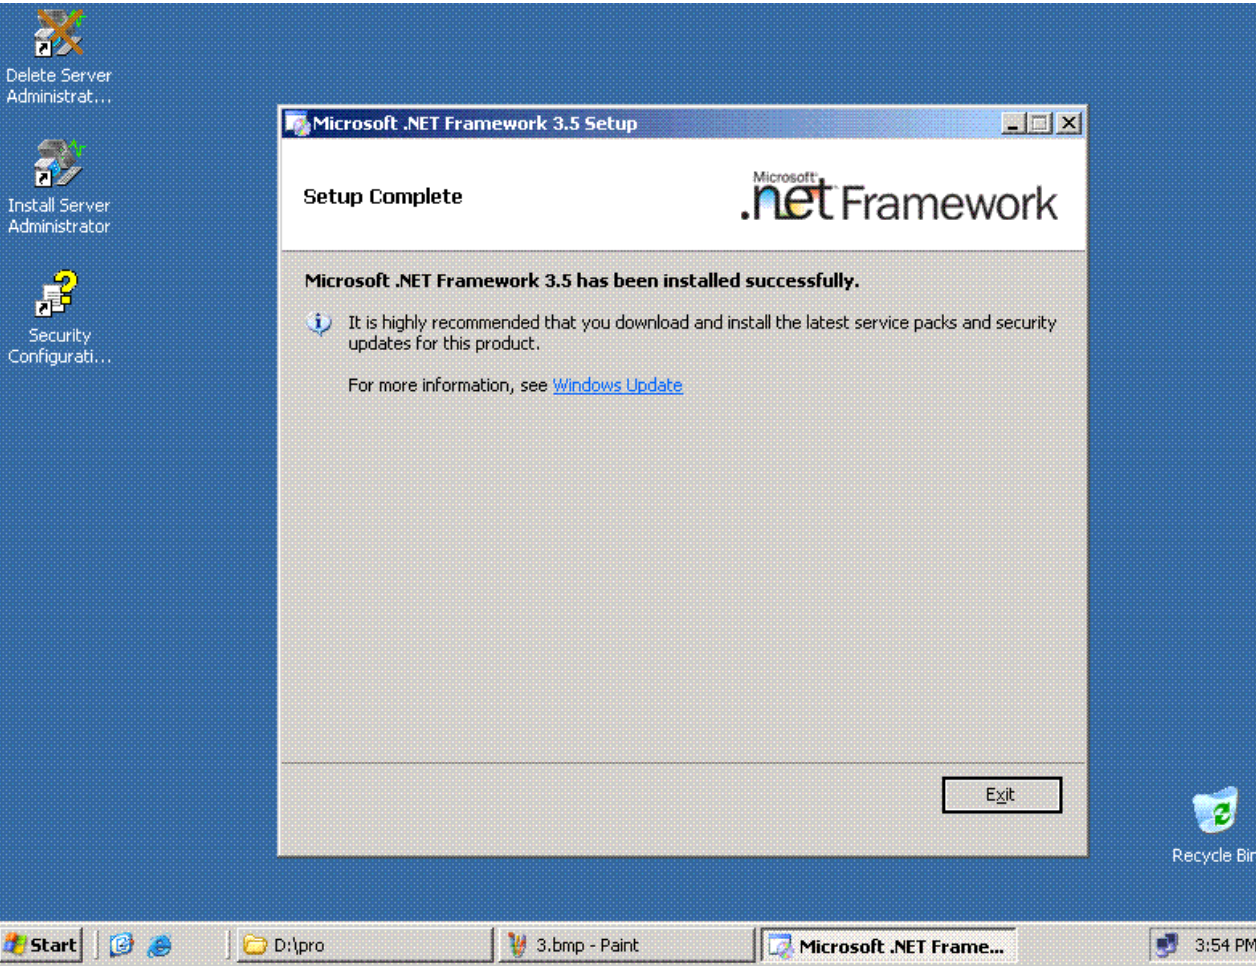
Delete Server Administrat...

Install Server Administrator

Security Configurati...

Microsoft .NET Framework 3.5 Setup

Setup Complete

Microsoft .net Framework

Microsoft .NET Framework 3.5 has been installed successfully.

It is highly recommended that you download and install the latest service packs and security updates for this product.

For more information, see Windows Update

Exit

Recycle Bir

Start

D:\pro

3.bmp - Paint

Microsoft .NET Frame...

3:54 PM